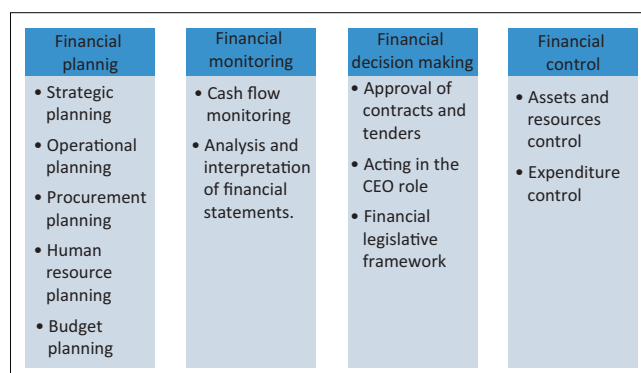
Financial plannig

- Strategic planning
- Operational planning
- Procurement planning
- Human resource planning
- Budget planning

Financial monitoring

- Cash flow monitoring
- Analysis and interpretation of financial statements.

Financial decision making

- Approval of contracts and tenders
- Acting in the CEO role
- Financial legislative framework

Financial control

- Assets and resources control
- Expenditure control